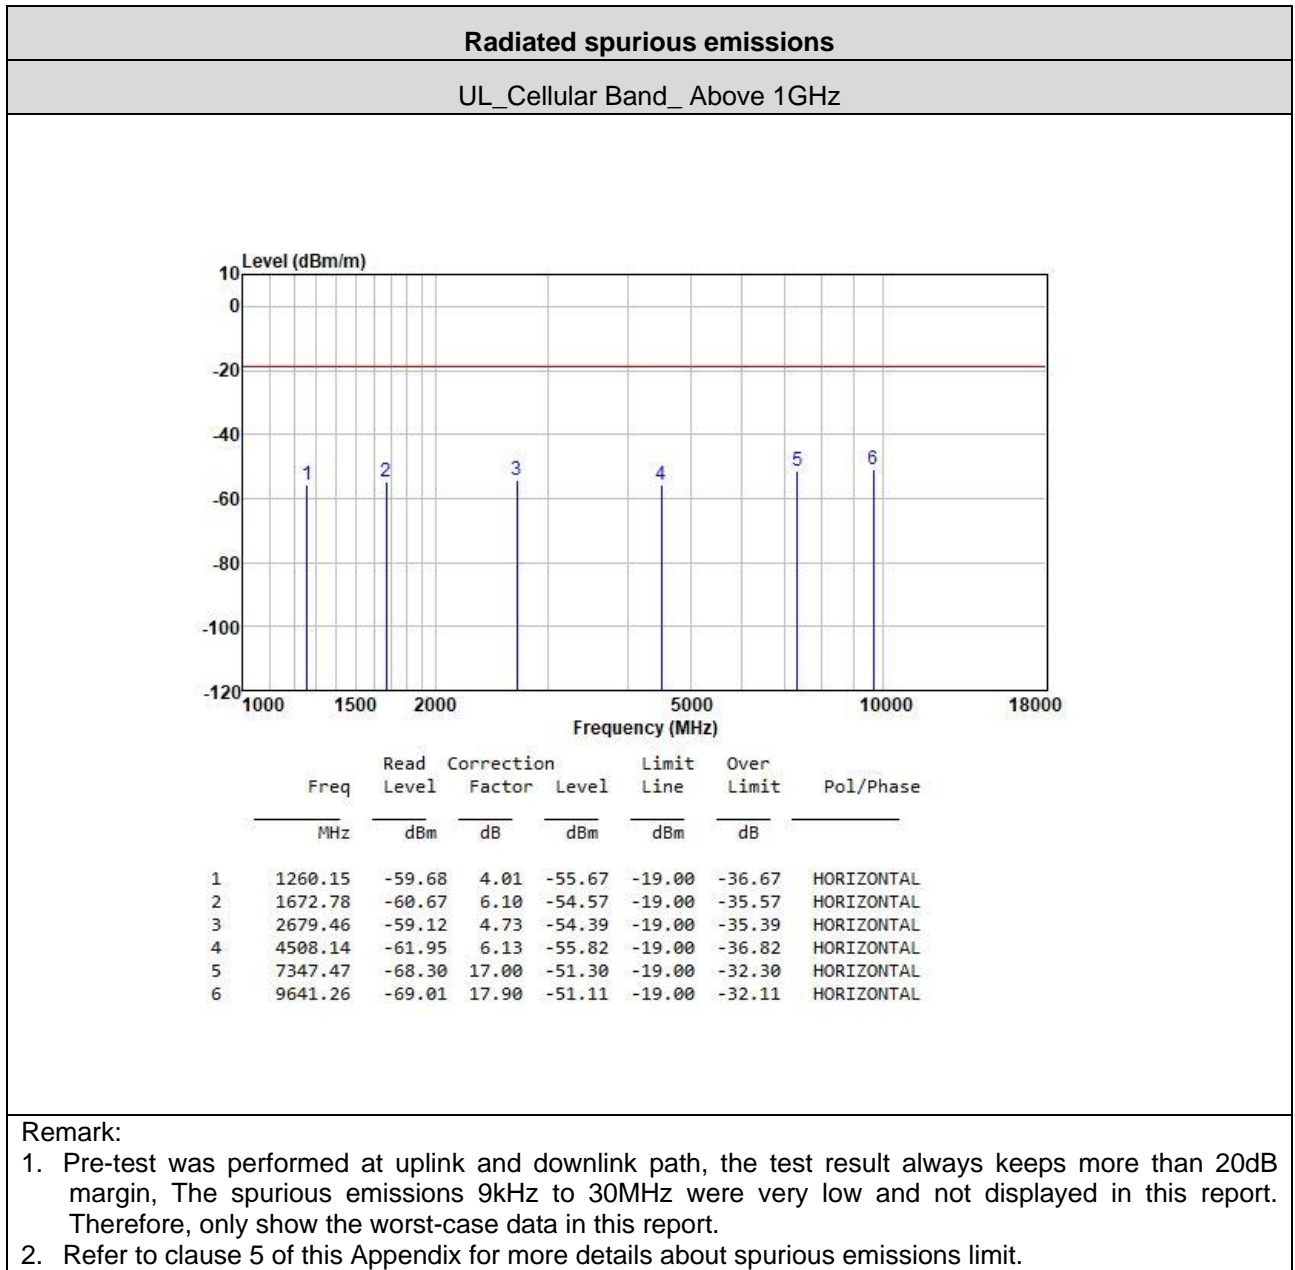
Radiated spurious emissions

UL_Cellular Band_ Above 1GHz

Level (dBm/m)
10
0
-20
-40
-60
-80
-100
-120
1000 1500 2000 5000 10000 18000
Frequency (MHz)
1 2 3 4 5 6

| | Freq | Read Level | Correction Factor | Level | Limit Line | Over Limit | Pol/Phase |
|---|---|---|---|---|---|---|---|
| | MHz | dBm | dB | dBm | dBm | dB | |
| 1 | 1260.15 | -59.68 | 4.01 | -55.67 | -19.00 | -36.67 | HORIZONTAL |
| 2 | 1672.78 | -60.67 | 6.10 | -54.57 | -19.00 | -35.57 | HORIZONTAL |
| 3 | 2679.46 | -59.12 | 4.73 | -54.39 | -19.00 | -35.39 | HORIZONTAL |
| 4 | 4508.14 | -61.95 | 6.13 | -55.82 | -19.00 | -36.82 | HORIZONTAL |
| 5 | 7347.47 | -68.30 | 17.00 | -51.30 | -19.00 | -32.30 | HORIZONTAL |
| 6 | 9641.26 | -69.01 | 17.90 | -51.11 | -19.00 | -32.11 | HORIZONTAL |

Remark:
1. Pre-test was performed at uplink and downlink path, the test result always keeps more than 20dB margin, The spurious emissions 9kHz to 30MHz were very low and not displayed in this report. Therefore, only show the worst-case data in this report.
2. Refer to clause 5 of this Appendix for more details about spurious emissions limit.